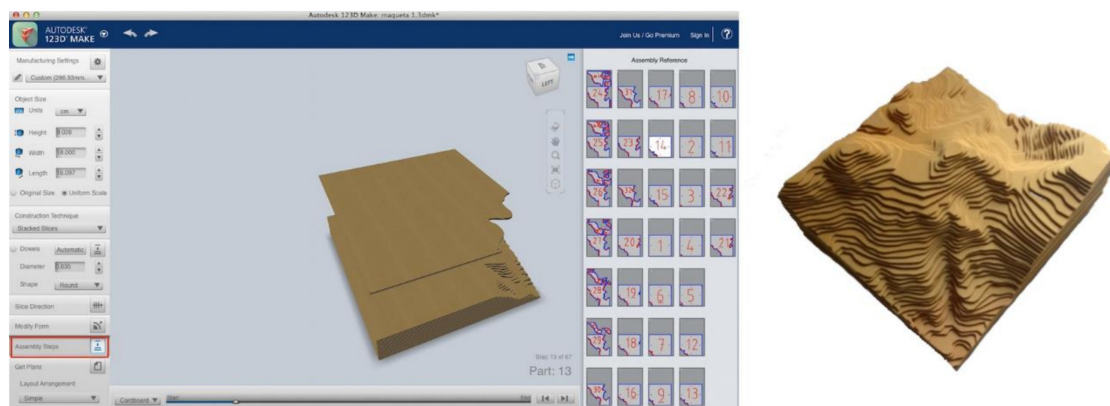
Autodesk 123D Make: maqueta 1.3dmk*

AUTODESK® 123D® MAKE

Join Us / Go Premium Sign In

Manufacturing Settings

Custom (296.93mm...

Object Size

Units cm

Height 8.078

Width 18.000

Length 18.097

Original Size Uniform Scale

Construction Technique

Stacked Slices

Dowels Automatic

Diameter 0.030

Shape Round

Slice Direction

Modify Form

Assembly Steps

Get Plans

Layout Arrangement

Simple

LEFT

Assembly Reference

24 17 8 10
25 23 14 2 11
26 15 3 22
27 20 1 4 21
28 19 6 5
29 18 7 12
30 16 9 13

Step 13 of 67

Part: 13

Cardboard

Start

Stop